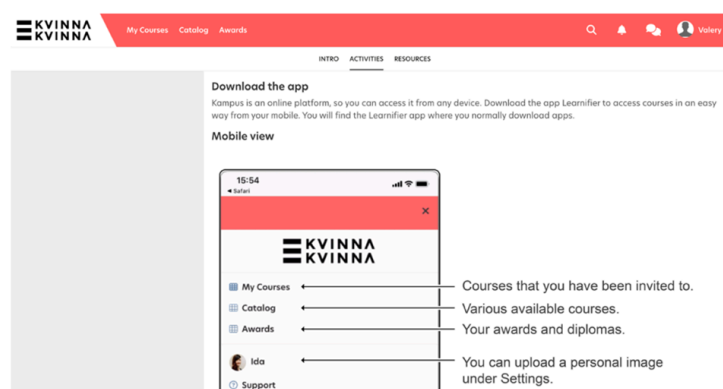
KVINNA KVINNA

My Courses Catalog Awards

Valery

INTRO ACTIVITIES RESOURCES

Download the app

Kampus is an online platform, so you can access it from any device. Download the app Learnifier to access courses in an easy way from your mobile. You will find the Learnifier app where you normally download apps.

Mobile view

15:54
◄ Safari

×

KVINNA KVINNA

My Courses

Catalog

Awards

Ida

Support

Courses that you have been invited to.

Various available courses.

Your awards and diplomas.

You can upload a personal image under Settings.